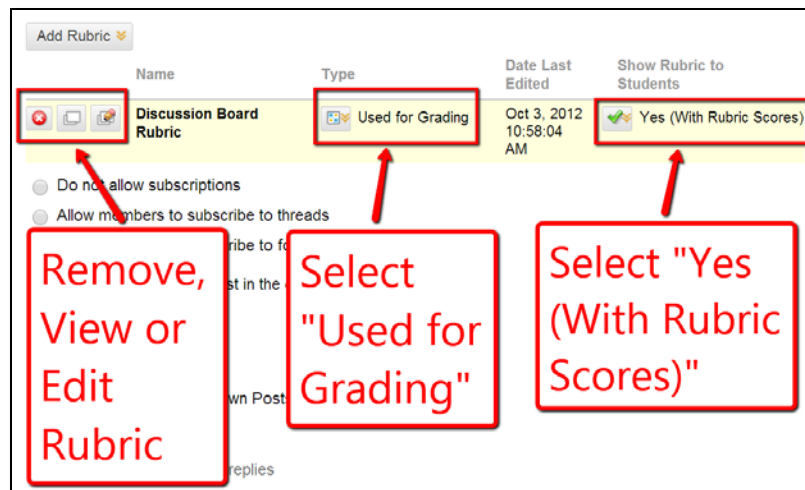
Add Rubric

| | Name | Type | Date Last Edited | Show Rubric to Students |
|---|---|---|---|---|
| | Discussion Board Rubric | Used for Grading | Oct 3, 2012 10:58:04 AM | Yes (With Rubric Scores) |

Do not allow subscriptions

Allow members to subscribe to threads

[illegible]ribe to fo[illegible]

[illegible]st in the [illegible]

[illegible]wn Posts

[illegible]replies

Remove, View or Edit Rubric

Select "Used for Grading"

Select "Yes (With Rubric Scores)"